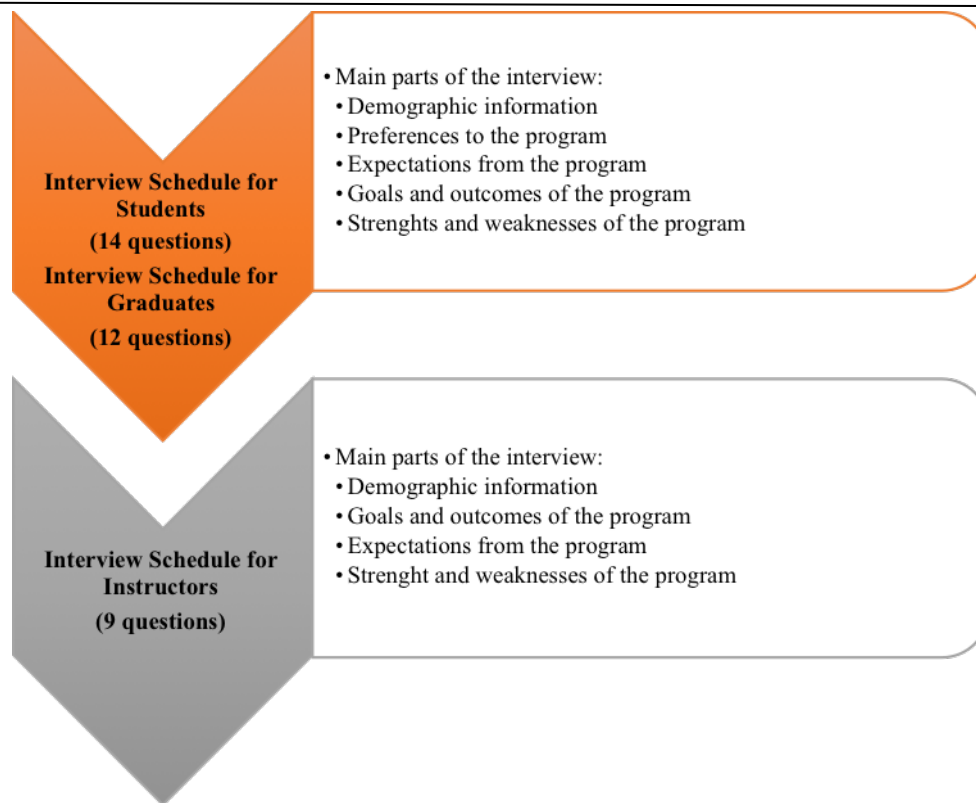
Interview Schedule for Students
(14 questions)
Interview Schedule for Graduates
(12 questions)

• Main parts of the interview:
• Demographic information
• Preferences to the program
• Expectations from the program
• Goals and outcomes of the program
• Strenghts and weaknesses of the program

Interview Schedule for Instructors
(9 questions)

• Main parts of the interview:
• Demographic information
• Goals and outcomes of the program
• Expectations from the program
• Strenght and weaknesses of the program